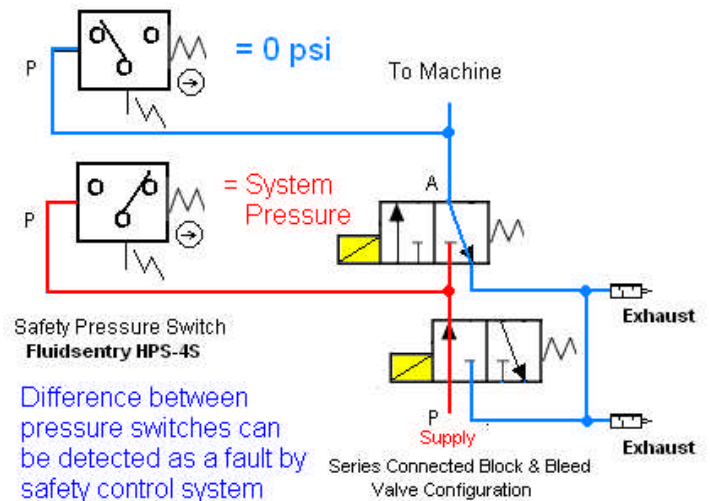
P

= 0 psi

To Machine

P

= System Pressure

A

Safety Pressure Switch
Fluidsentry HPS-4S

Exhaust

Difference between pressure switches can be detected as a fault by safety control system

P
Supply

Exhaust

Series Connected Block & Bleed Valve Configuration